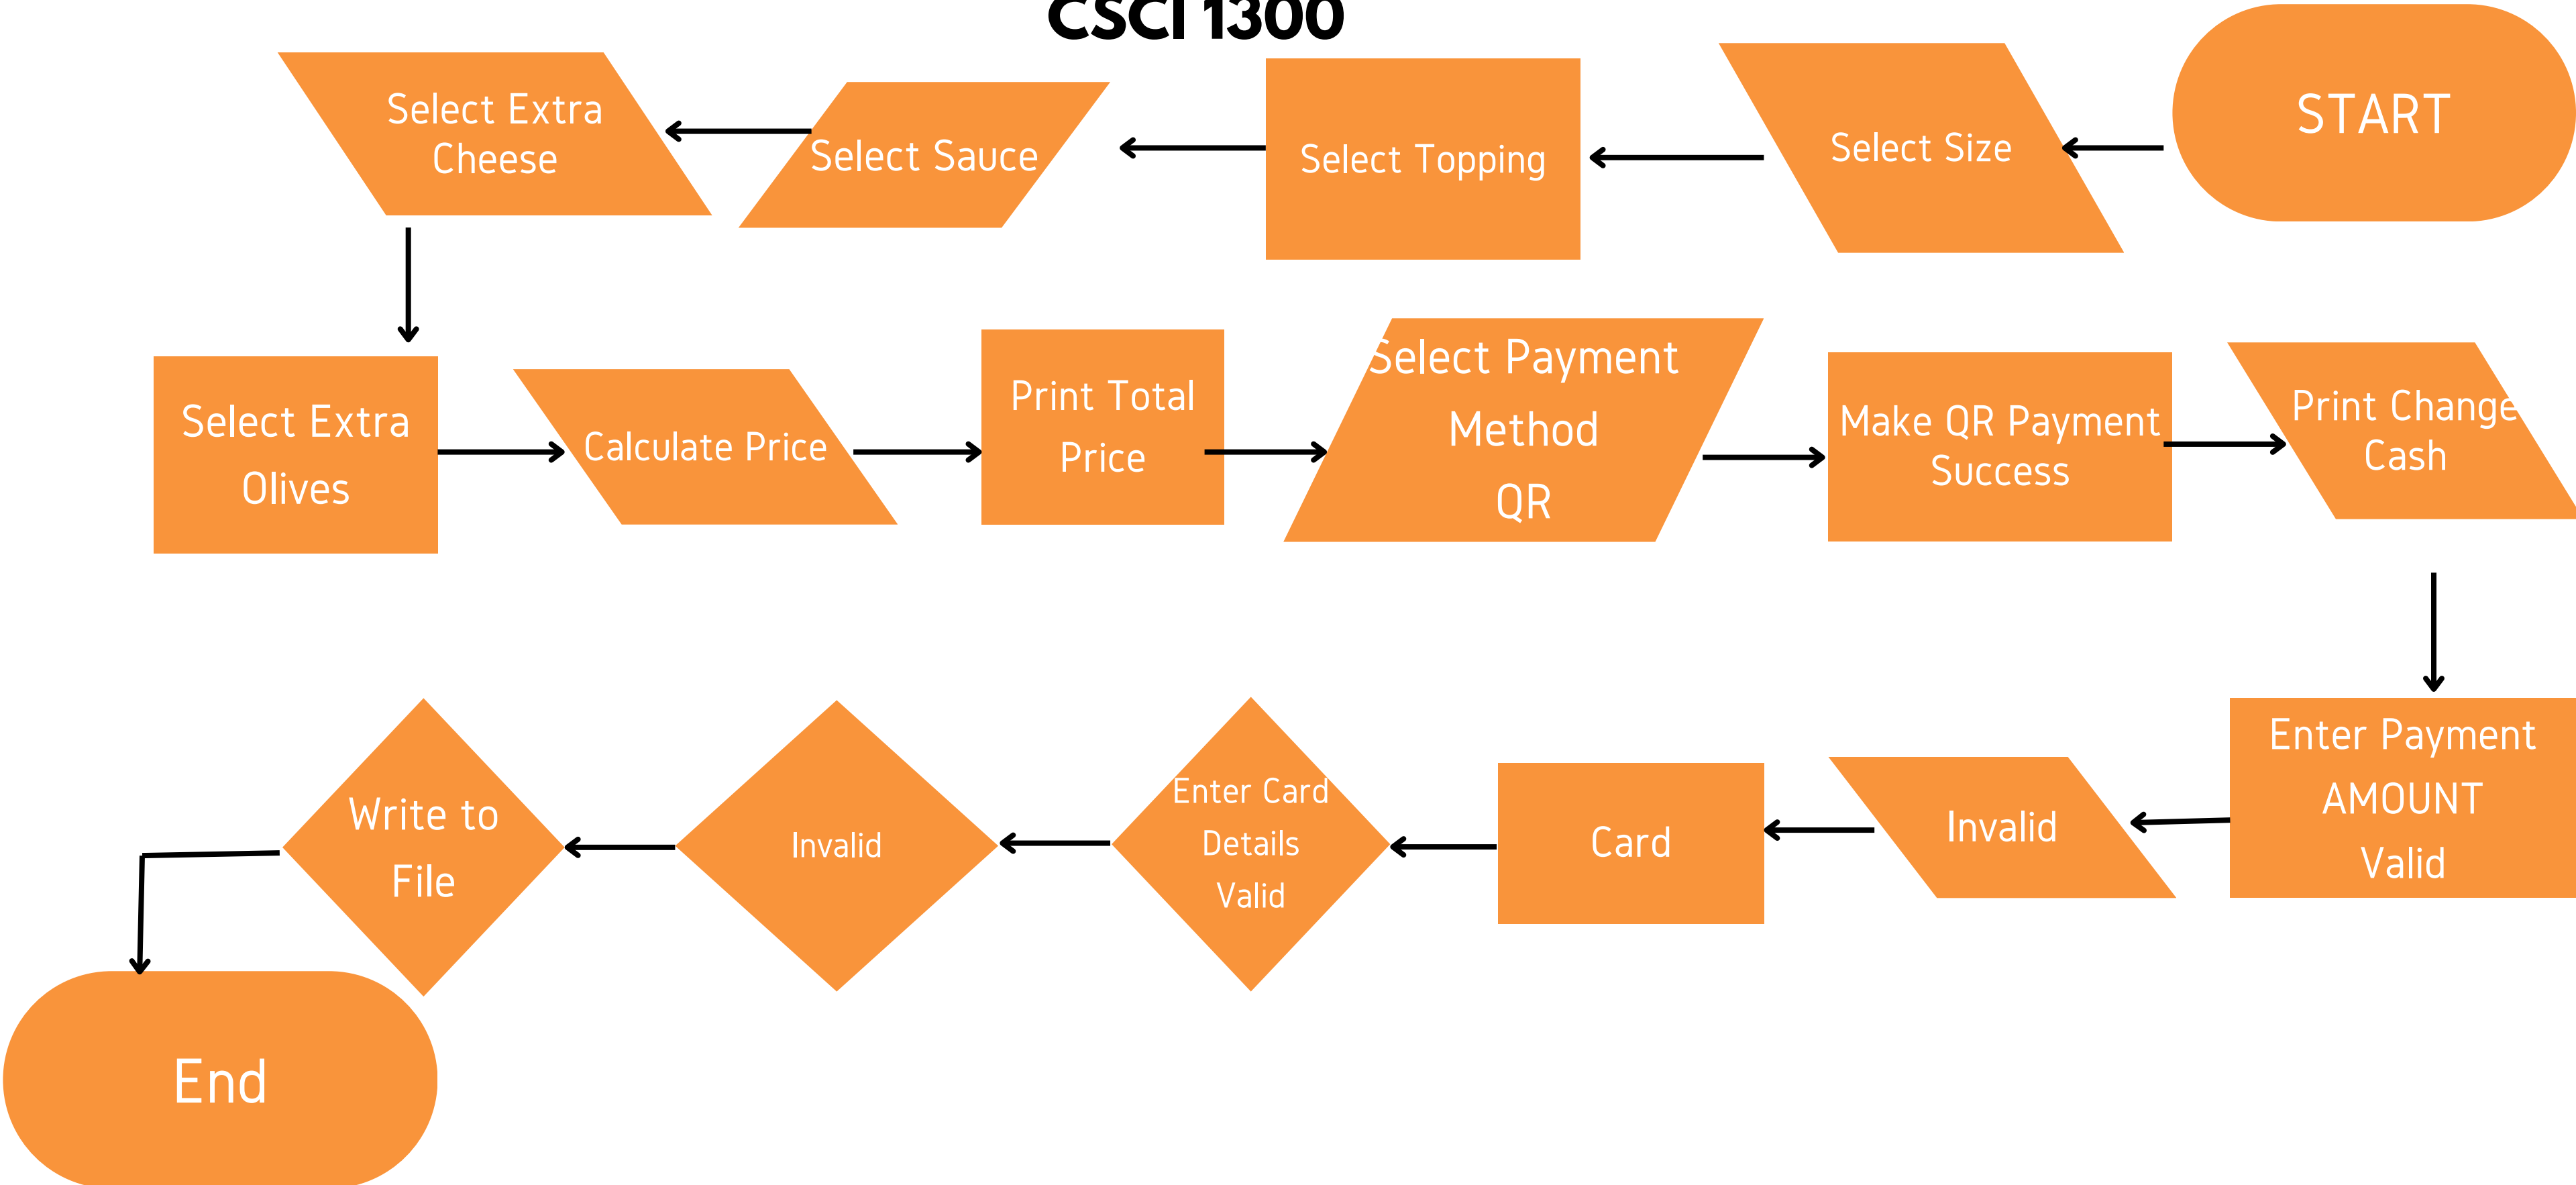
CSCI 1300

START

Select Size

Select Topping

Select Sauce

Select Extra Cheese

Select Extra Olives

Calculate Price

Print Total Price

Select Payment Method QR

Make QR Payment Success

Print Change Cash

Enter Payment AMOUNT Valid

Invalid

Card

Enter Card Details Valid

Invalid

Write to File

End